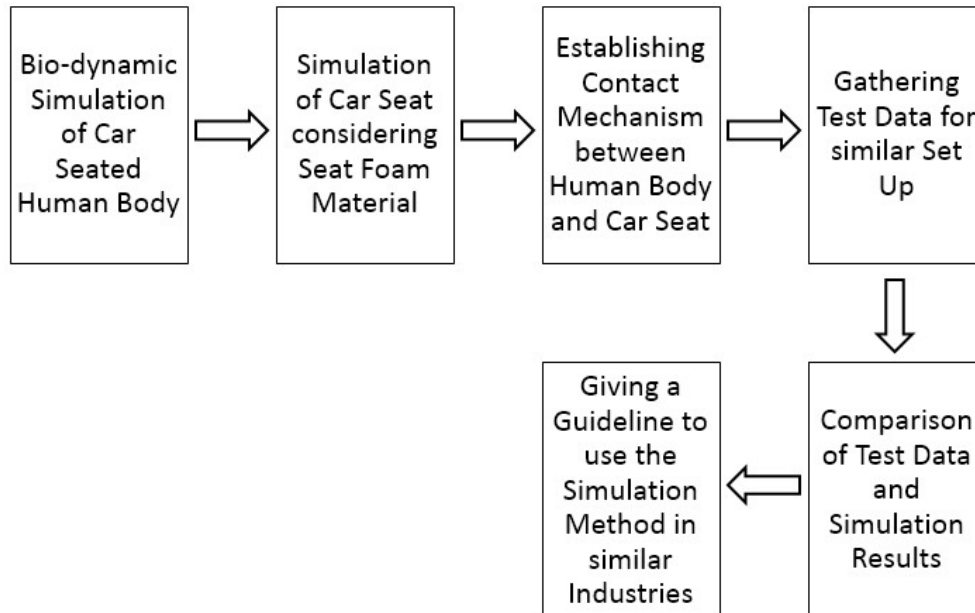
Bio-dynamic Simulation of Car Seated Human Body

Simulation of Car Seat considering Seat Foam Material

Establishing Contact Mechanism between Human Body and Car Seat

Gathering Test Data for similar Set Up

Comparison of Test Data and Simulation Results

Giving a Guideline to use the Simulation Method in similar Industries